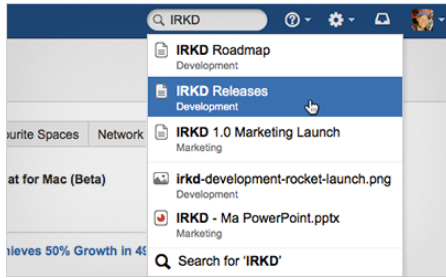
IRKD

IRKD Roadmap
Development

IRKD Releases
Development

IRKD 1.0 Marketing Launch
Marketing

irkd-development-rocket-launch.png
Development

IRKD - Ma PowerPoint.pptx
Marketing

Search for 'IRKD'

ourite Spaces
Network

at for Mac (Beta)

hieves 50% Growth in 49